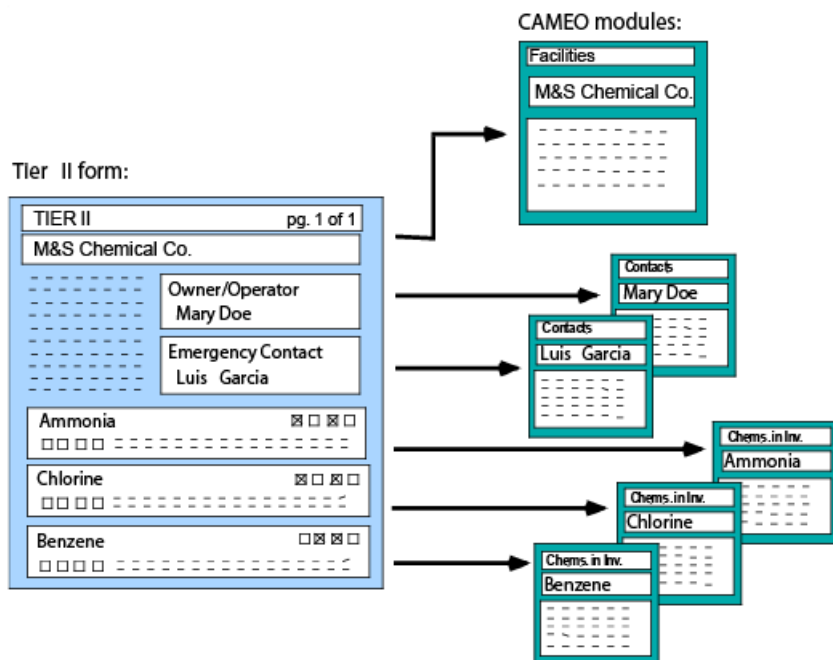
CAMEO modules:

Facilities

M&S Chemical Co.

Tier II form:

TIER II

pg. 1 of 1

M&S Chemical Co.

Owner/Operator
Mary Doe

Emergency Contact
Luis Garcia

Ammonia

Chlorine

Benzene

Contacts

Mary Doe

Contacts

Luis Garcia

Chems. in Inv.

Ammonia

Chems. in Inv.

Chlorine

Chems. in Inv.

Benzene